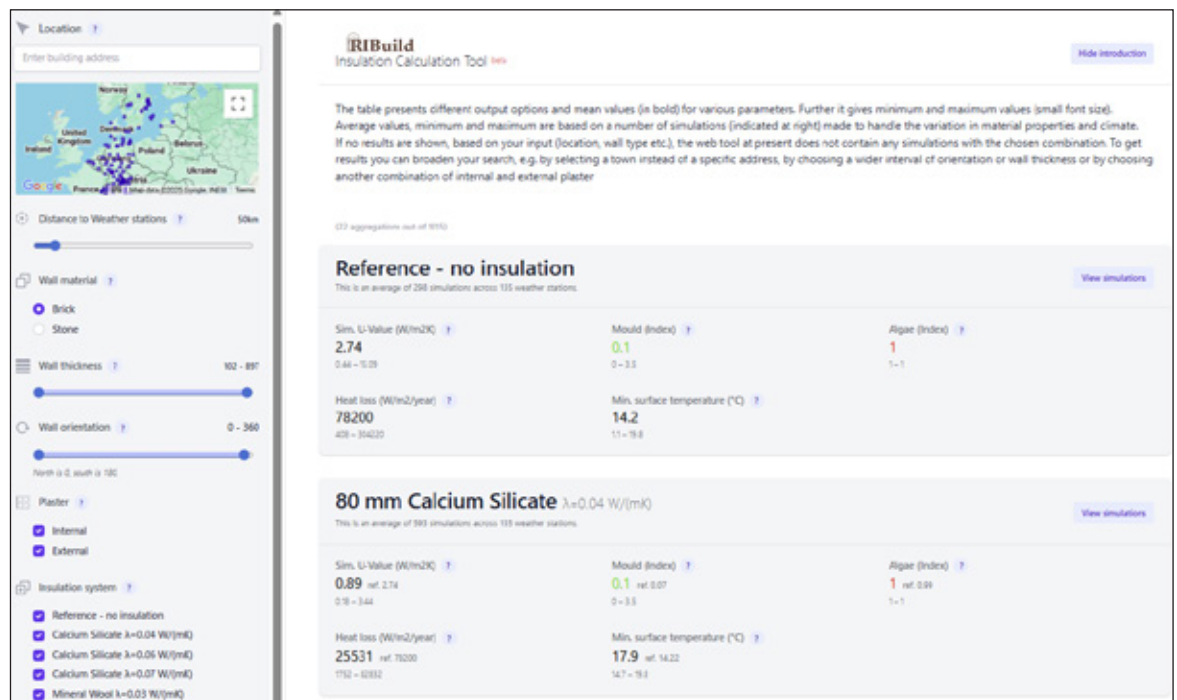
Location ?

Enter building address

Norway
United Kingdom
Ireland
Denmark
Poland
Belarus
Ukraine
France
Google Map data ©2023 Google, INEGI Terms

Distance to Weather stations ? 50km

Wall material ?
Brick
Stone

Wall thickness ? 102 - 897

Wall orientation ? 0 - 360
North is 0, south is 180

Plaster ?
Internal
External

Insulation system ?
Reference - no insulation
Calcium Silicate λ=0.04 W/(mK)
Calcium Silicate λ=0.06 W/(mK)
Calcium Silicate λ=0.07 W/(mK)
Mineral Wool λ=0.03 W/(mK)

RIBuild
Insulation Calculation Tool beta

Hide introduction

The table presents different output options and mean values (in bold) for various parameters. Further it gives minimum and maximum values (small font size). Average values, minimum and maximum are based on a number of simulations (indicated at right) made to handle the variation in material properties and climate. If no results are shown, based on your input (location, wall type etc.), the web tool at present does not contain any simulations with the chosen combination. To get results you can broaden your search, e.g. by selecting a town instead of a specific address, by choosing a wider interval of orientation or wall thickness or by choosing another combination of internal and external plaster

(22 aggregations out of 935)

Reference - no insulation
This is an average of 298 simulations across 135 weather stations.

View simulations

Sim. U-Value (W/m2K) ?
2.74
0.44 - 15.09

Mould (Index) ?
0.1
0 - 3.5

Algae (Index) ?
1
1 - 1

Heat loss (W/m2/year) ?
78200
408 - 304220

Min. surface temperature (°C) ?
14.2
1.1 - 19.8

80 mm Calcium Silicate λ=0.04 W/(mK)
This is an average of 593 simulations across 135 weather stations.

View simulations

Sim. U-Value (W/m2K) ?
0.89 ref. 2.74
0.18 - 3.44

Mould (Index) ?
0.1 ref. 0.07
0 - 3.5

Algae (Index) ?
1 ref. 0.99
1 - 1

Heat loss (W/m2/year) ?
25531 ref. 78200
1752 - 92332

Min. surface temperature (°C) ?
17.9 ref. 14.22
14.7 - 19.8